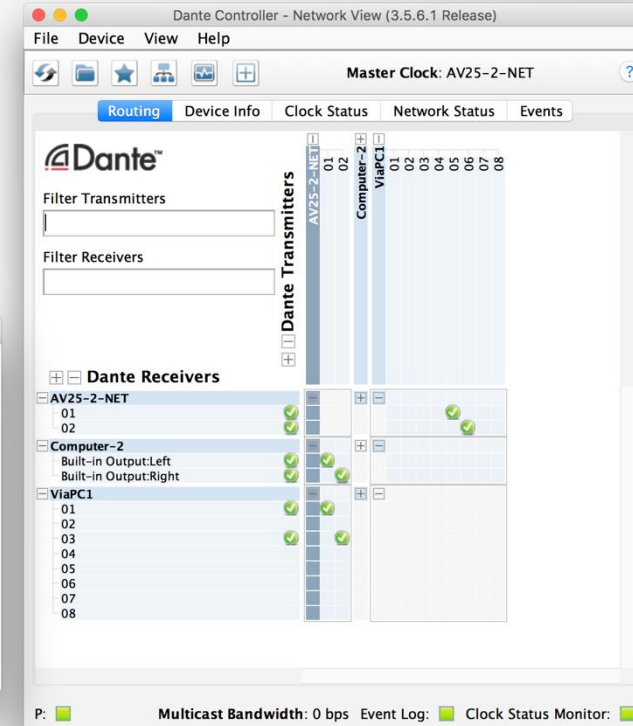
Dante Controller - Network View (3.5.6.1 Release)

File Device View Help

Master Clock: AV25-2-NET

Routing Device Info Clock Status Network Status Events

Dante

Filter Transmitters

Filter Receivers

Dante Transmitters

AV25-2-NET
01
02
Computer-2
ViaPC1
01
02
03
04
05
06
07
08

Dante Receivers

AV25-2-NET
01
02
Computer-2
Built-in Output:Left
Built-in Output:Right
ViaPC1
01
02
03
04
05
06
07
08

P: Multicast Bandwidth: 0 bps Event Log: Clock Status Monitor: